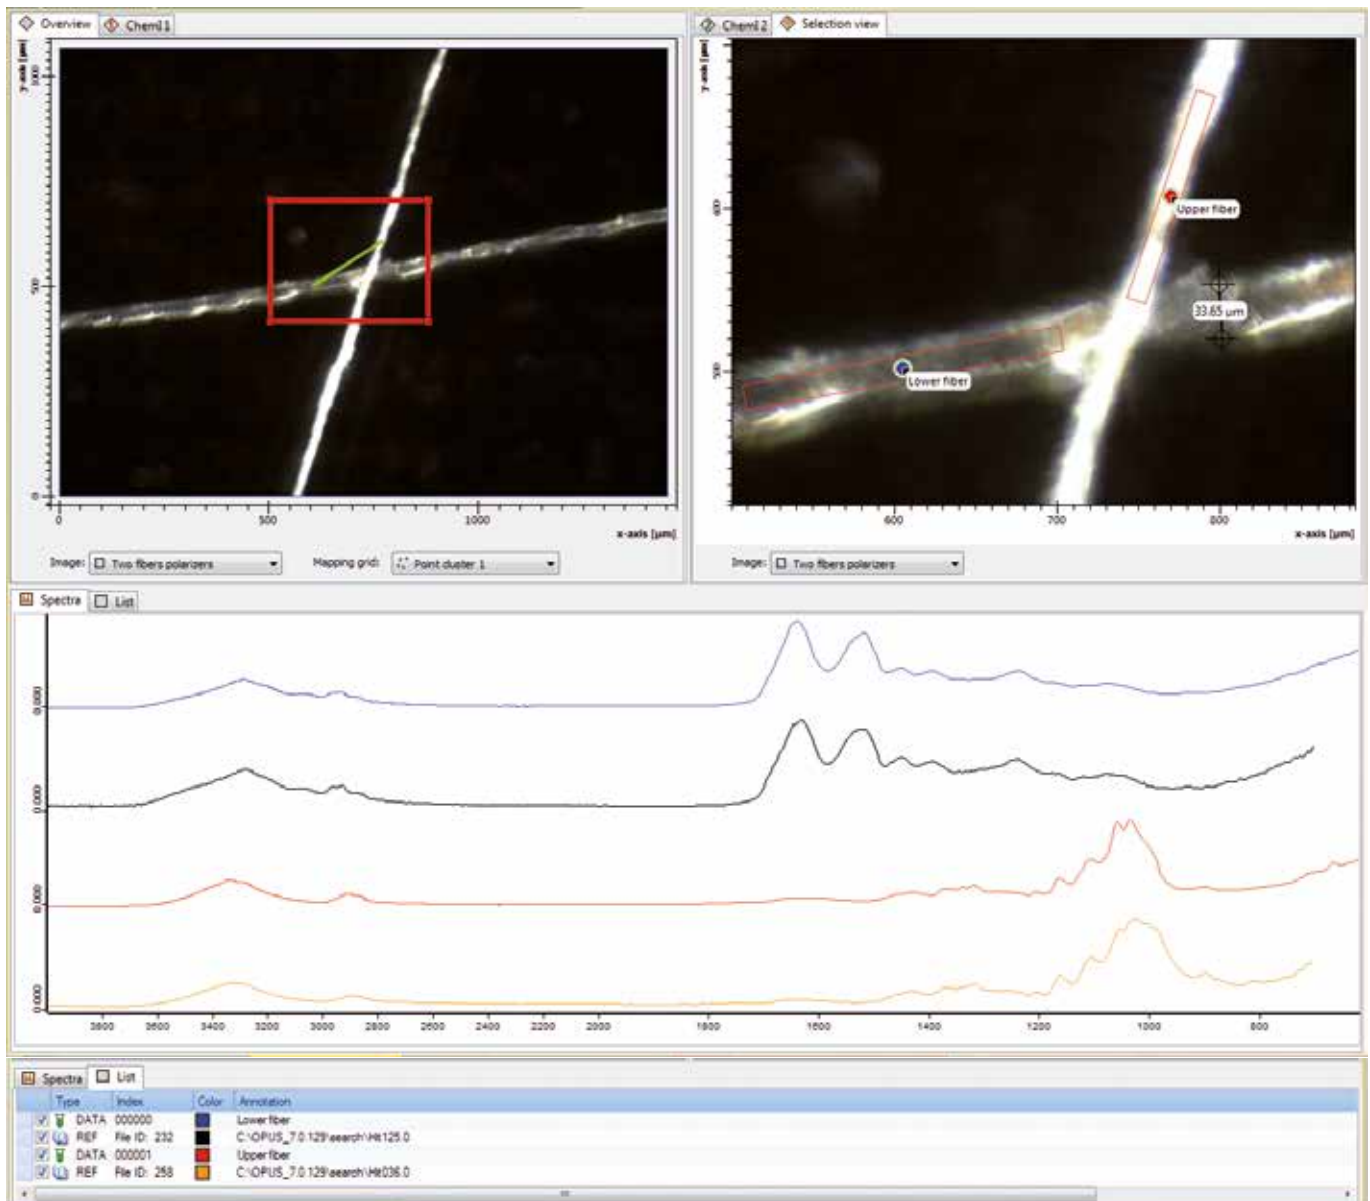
Overview | Chemi 1

y-axis [µm]

1000

500

0

0 500 1000

x-axis [µm]

Image: Two fibers polarizers

Mapping grid: Point cluster 1

Chemi 2 | Selection view

y-axis [µm]

600

500

Upper fiber

33.65 µm

Lower fiber

600 700 800

x-axis [µm]

Image: Two fibers polarizers

Spectra | List

0.000

0.000

0.000

0.000

3800 3600 3400 3200 3000 2800 2600 2400 2200 2000 1800 1600 1400 1200 1000 800

Spectra | List

| Type | Index | Color | Annotation |
|---|---|---|---|
| DATA | 000000 | | Lower fiber |
| REF | File ID: 232 | | C:\OPUS_7.0.129\search\Hit125.0 |
| DATA | 000001 | | Upper fiber |
| REF | File ID: 258 | | C:\OPUS_7.0.129\search\Hit036.0 |